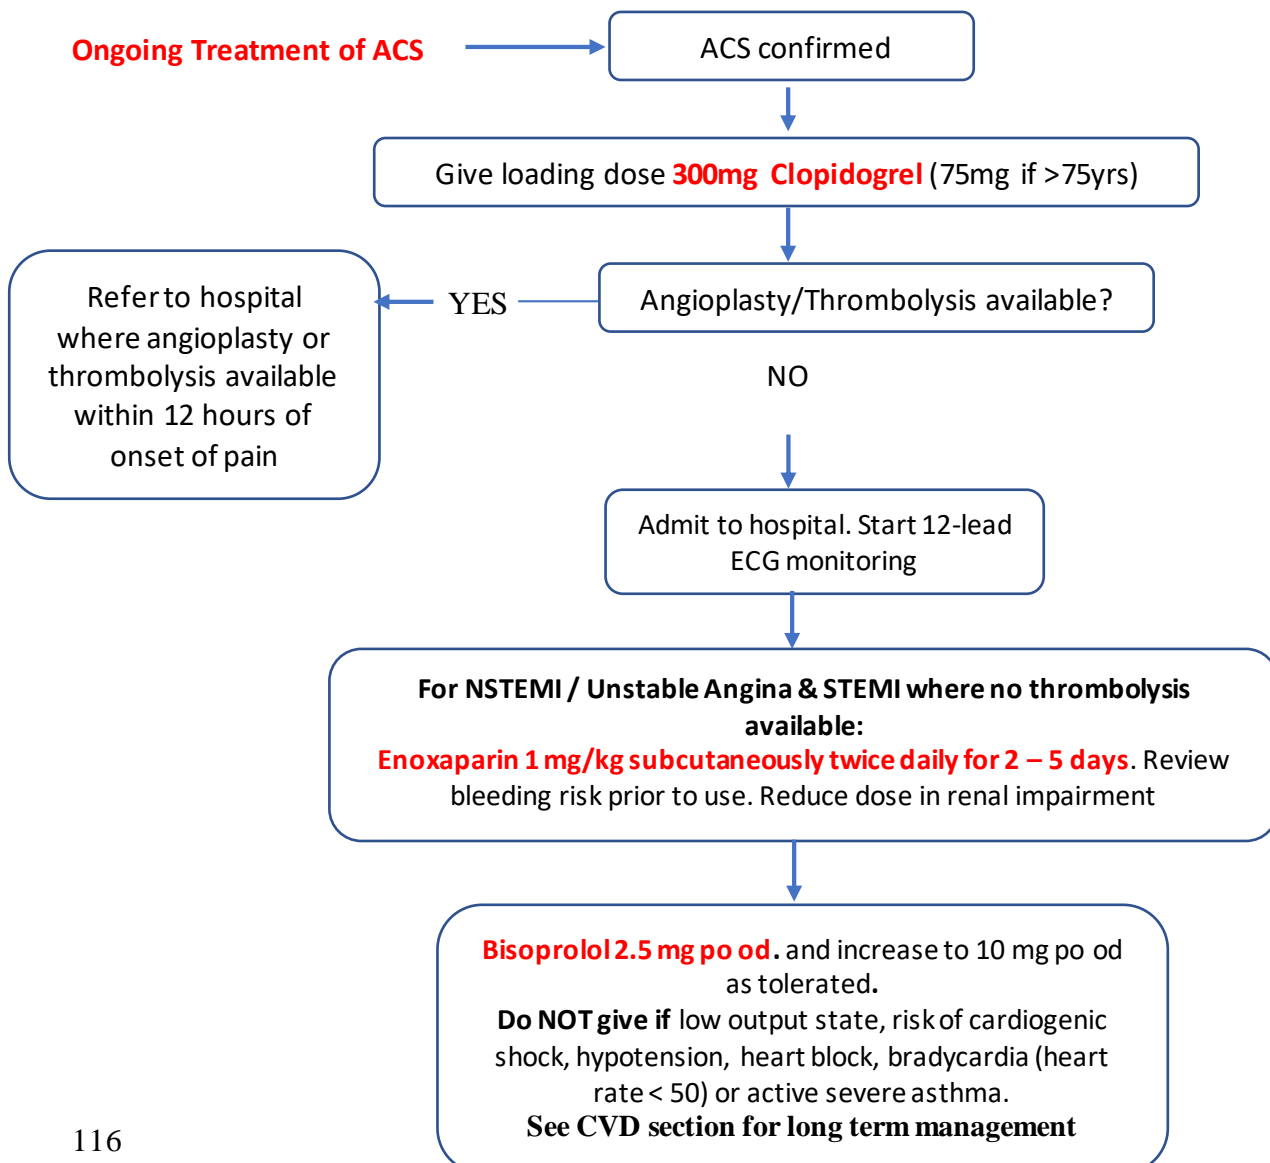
Ongoing Treatment of ACS

ACS confirmed

Give loading dose 300mg Clopidogrel (75mg if >75yrs)

Angioplasty/Thrombolysis available?

YES

Refer to hospital where angioplasty or thrombolysis available within 12 hours of onset of pain

NO

Admit to hospital. Start 12-lead ECG monitoring

For NSTEMI / Unstable Angina & STEMI where no thrombolysis available:
Enoxaparin 1 mg/kg subcutaneously twice daily for 2 – 5 days. Review bleeding risk prior to use. Reduce dose in renal impairment

Bisoprolol 2.5 mg po od. and increase to 10 mg po od as tolerated.
Do NOT give if low output state, risk of cardiogenic shock, hypotension, heart block, bradycardia (heart rate < 50) or active severe asthma.
See CVD section for long term management

116